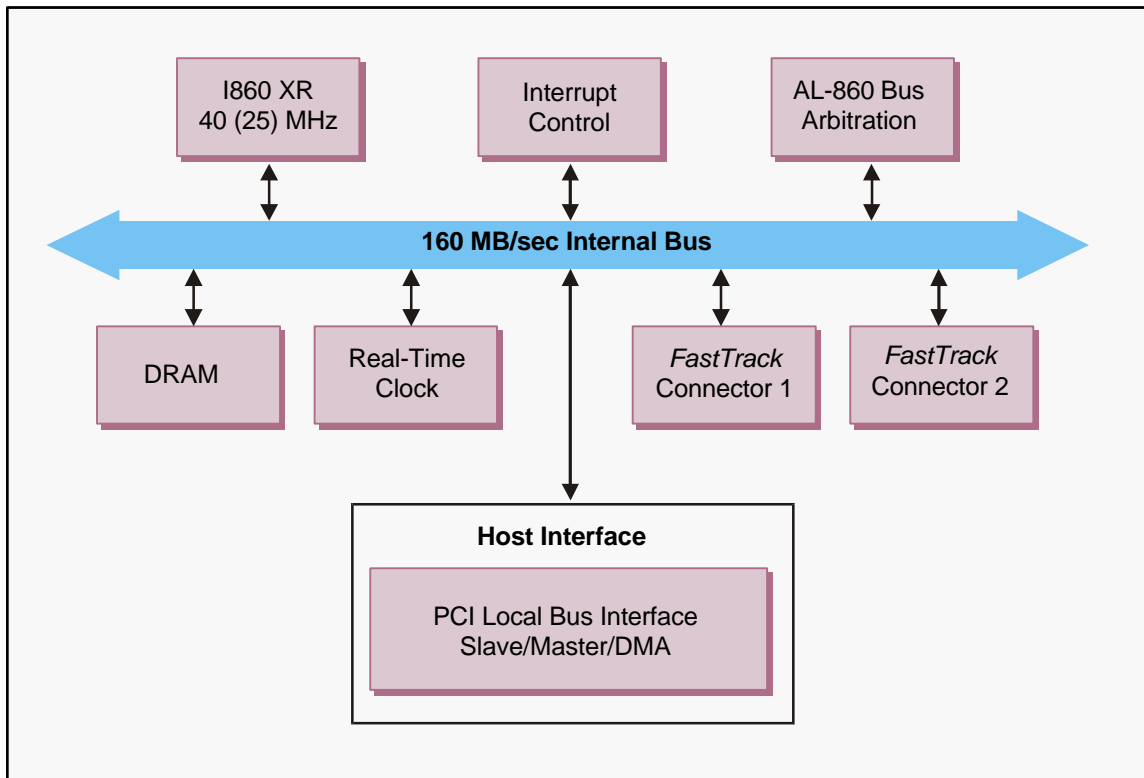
I860 XR
40 (25) MHz

Interrupt
Control

AL-860 Bus
Arbitration

160 MB/sec Internal Bus

DRAM

Real-Time
Clock

FastTrack
Connector 1

FastTrack
Connector 2

Host Interface

PCI Local Bus Interface
Slave/Master/DMA